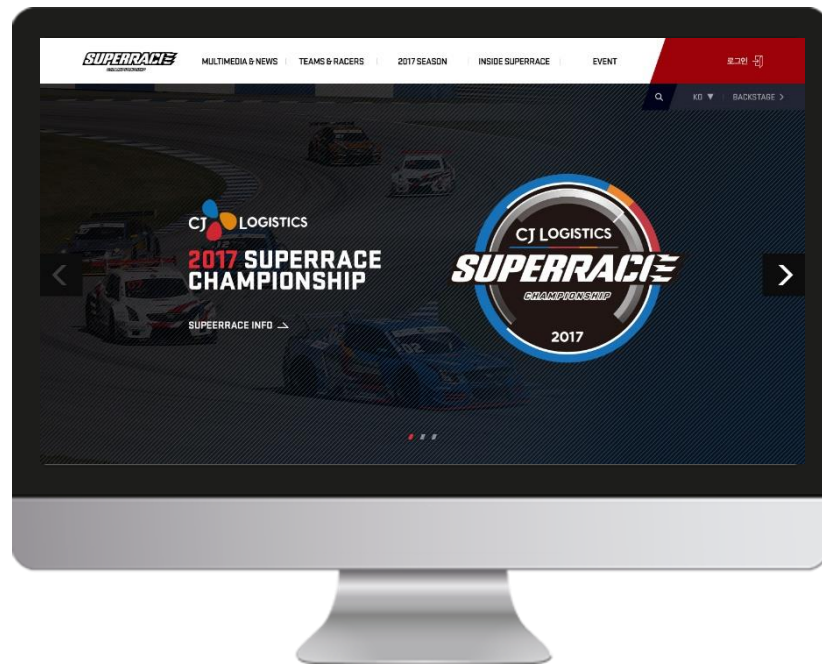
SUPERRACE

MULTIMEDIA & NEWS
TEAMS & RACERS
2017 SEASON
INSIDE SUPERRACE
EVENT

로그인

KO ▼
BACKSTAGE >

CJ LOGISTICS
2017 SUPERRACE CHAMPIONSHIP

SUPEERRACE INFO

CJ LOGISTICS
SUPERRACE
CHAMPIONSHIP
2017